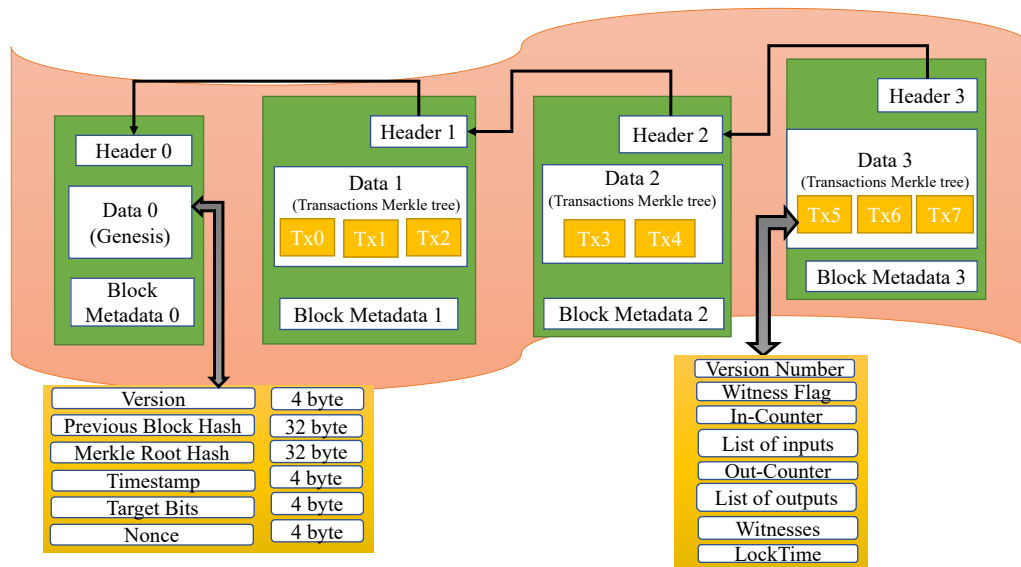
Header 0

Data 0
(Genesis)

Block
Metadata 0

Header 1

Data 1
(Transactions Merkle tree)

Tx0 Tx1 Tx2

Block Metadata 1

Header 2

Data 2
(Transactions Merkle tree)

Tx3 Tx4

Block Metadata 2

Header 3

Data 3
(Transactions Merkle tree)

Tx5 Tx6 Tx7

Block Metadata 3

| | |
|---|---|
| Version | 4 byte |
| Previous Block Hash | 32 byte |
| Merkle Root Hash | 32 byte |
| Timestamp | 4 byte |
| Target Bits | 4 byte |
| Nonce | 4 byte |

Version Number
Witness Flag
In-Counter
List of inputs
Out-Counter
List of outputs
Witnesses
LockTime